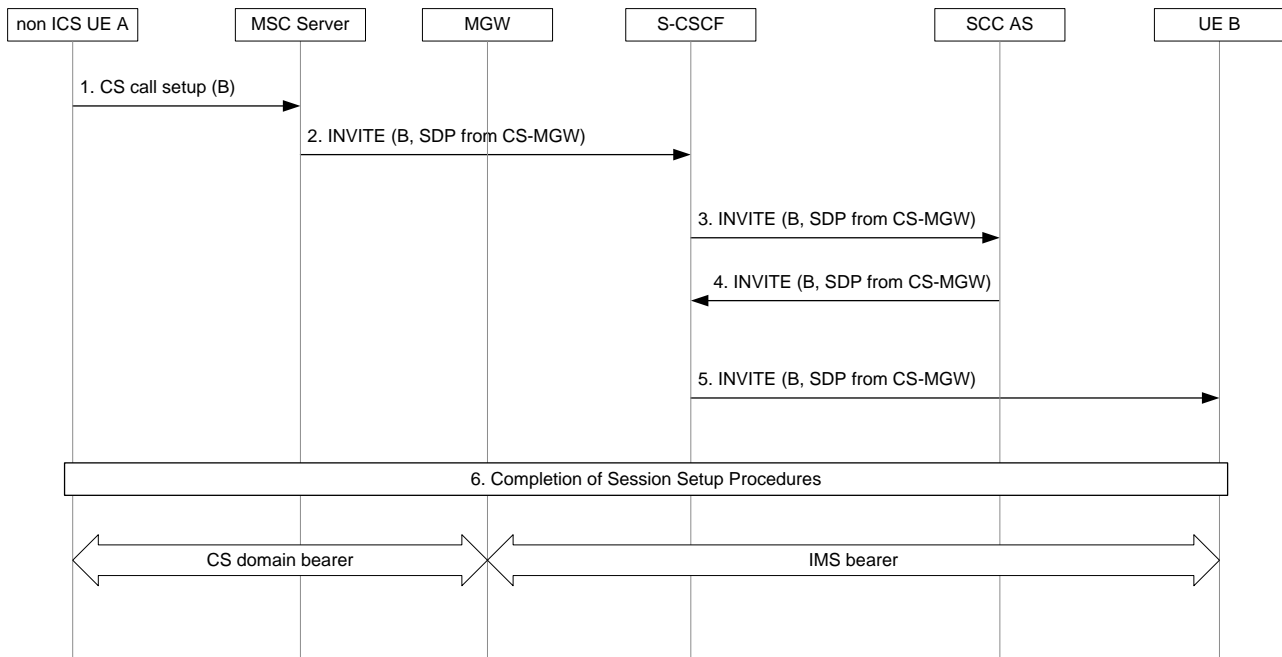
non ICS UE A
MSC Server
MGW
S-CSCF
SCC AS
UE B

1. CS call setup (B)

2. INVITE (B, SDP from CS-MGW)

3. INVITE (B, SDP from CS-MGW)

4. INVITE (B, SDP from CS-MGW)

5. INVITE (B, SDP from CS-MGW)

6. Completion of Session Setup Procedures

CS domain bearer

IMS bearer